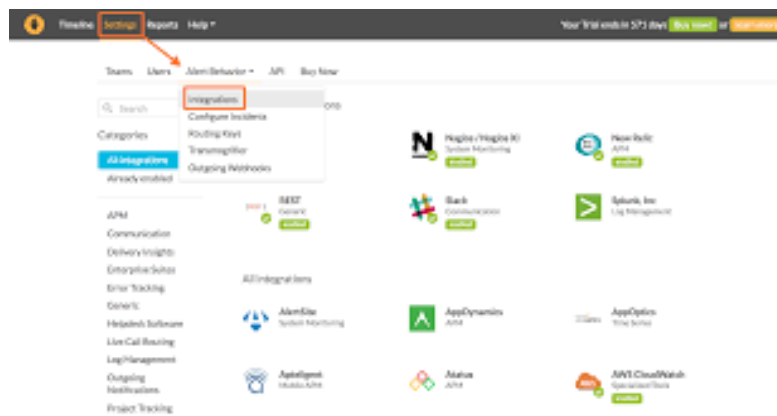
Timeline Settings Reports Help ▾

Your trial ends in 5.73 days Buy now! or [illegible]

Teams Users Alert Behavior ▾ API Buy Now

Integrations
Configure Incidents
Routing Keys
Transmogrifier
Outgoing Webhooks

Search

Categories

All integrations
Already enabled

APM
Communication
Delivery Insights
Enterprise Suites
Error Tracking
Generic
Helpdesk Software
Live Call Routing
Log Management
Outgoing Notifications
Project Tracking

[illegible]ons

Nagios / Nagios XI
System Monitoring
enabled

New Relic
APM
enabled

REST
Generic
enabled

Slack
Communication
enabled

Splunk, Inc
Log Management

All integrations

AlarmSite
System Monitoring

AppDynamics
APM

AppOptics
Time Series

Apteligent
Mobile APM

Atatus
APM

AWS CloudWatch
Specialized Tools
enabled